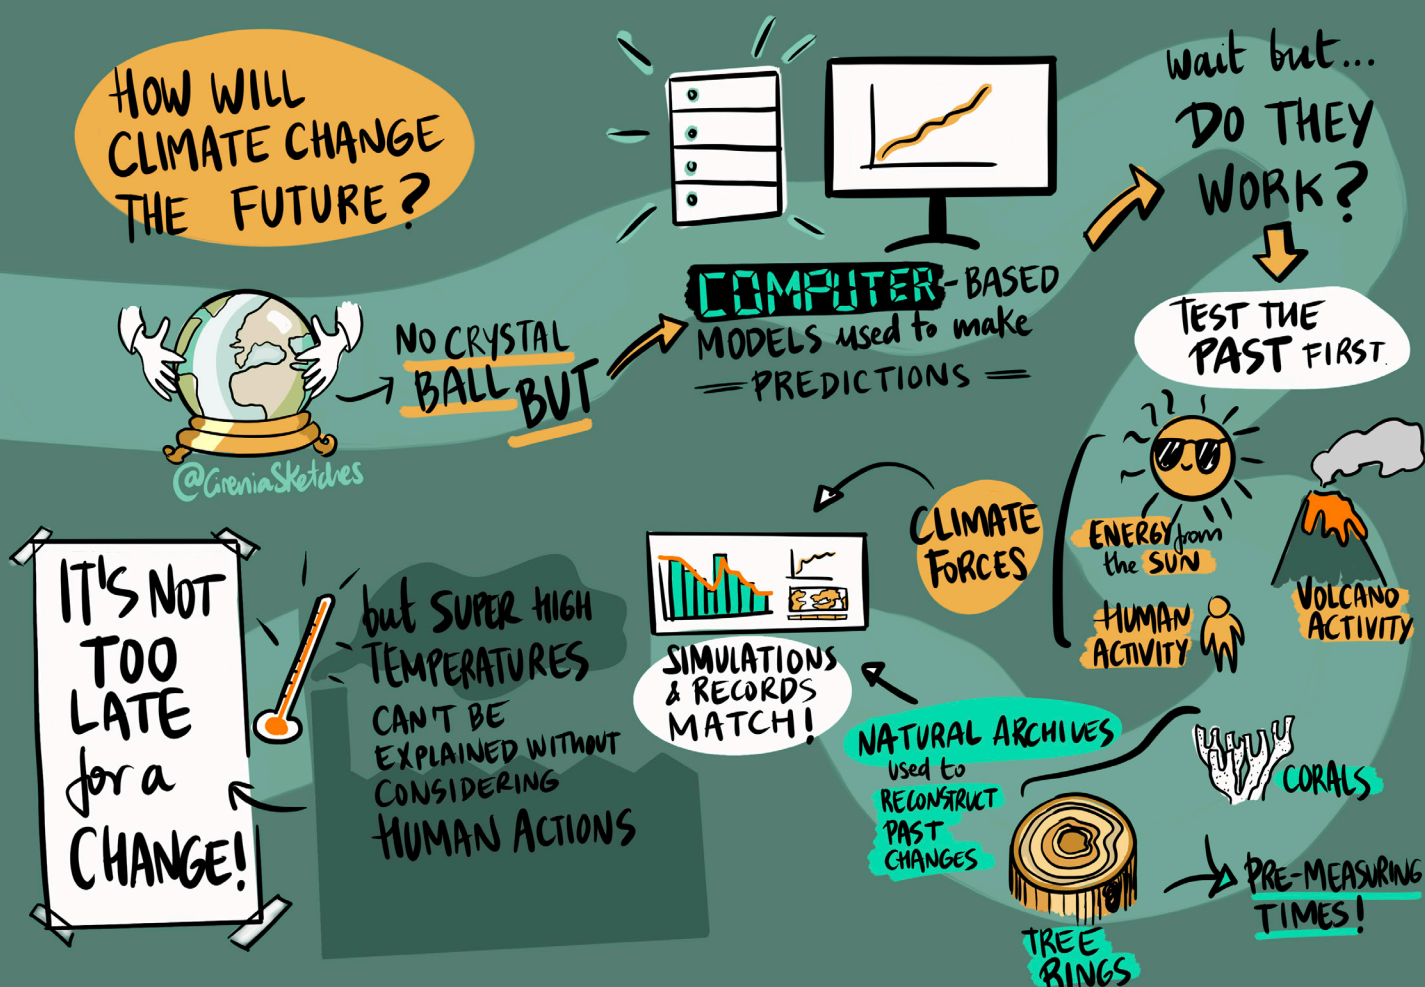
HOW WILL CLIMATE CHANGE THE FUTURE?

NO CRYSTAL BALL BUT

@GreniaSketches

COMPUTER-BASED MODELS used to make
= PREDICTIONS =

wait but... DO THEY WORK?

TEST THE PAST FIRST

CLIMATE FORCES

ENERGY from the SUN

VOLCANO ACTIVITY

HUMAN ACTIVITY

SIMULATIONS & RECORDS MATCH!

NATURAL ARCHIVES used to RECONSTRUCT PAST CHANGES

CORALS

TREE RINGS

PRE-MEASURING TIMES!

but SUPER HIGH TEMPERATURES CAN'T BE EXPLAINED WITHOUT CONSIDERING HUMAN ACTIONS

IT'S NOT TOO LATE for a CHANGE!